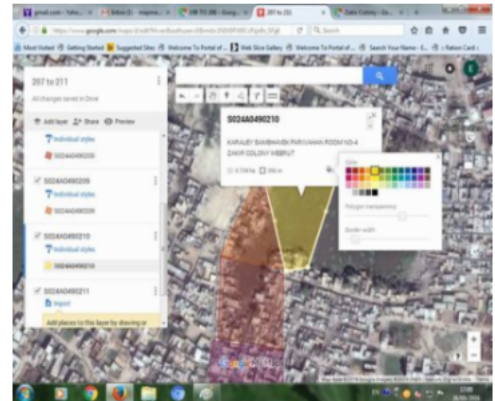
gmail.com - Yaho... | Inbox (2) - mapme... | 196 TO 206 - Goog... | 207 to 211 | Zakir Colony - Go...

https://www.google.com/maps/d/edit?mid=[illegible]

Most Visited | Getting Started | Suggested Sites | Welcome To Portal of ... | Web Slice Gallery | Welcome To Portal of ... | Search Your Name - E... | Ration Card -

207 to 211

All changes saved in Drive

Add layer | Share | Preview

Individual styles

S024A0490208

S024A0490209

Individual styles

S024A0490209

S024A0490210

Individual styles

S024A0490210

S024A0490211

Import

Add places to this layer by drawing or

S024A0490210

KARALEY BANBHANSK PARIVAAR ROOM NO-4 ZAKIR COLONY MEERUT

0.724 ha | 390 m

Color

Polygon transparency

Border width